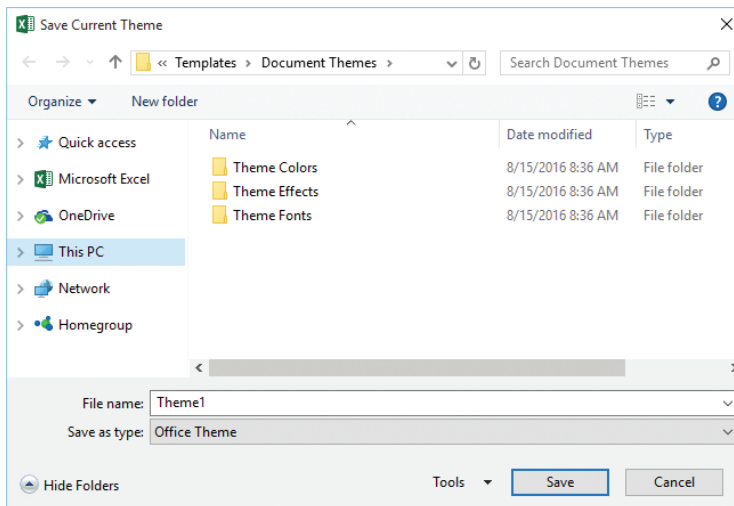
Save Current Theme

« Templates › Document Themes ›

Search Document Themes

Organize ▾ New folder

?

Quick access
Microsoft Excel
OneDrive
This PC
Network
Homegroup

| Name | Date modified | Type |
|---|---|---|
| Theme Colors | 8/15/2016 8:36 AM | File folder |
| Theme Effects | 8/15/2016 8:36 AM | File folder |
| Theme Fonts | 8/15/2016 8:36 AM | File folder |

File name: Theme1
Save as type: Office Theme

Hide Folders

Tools ▾ Save Cancel